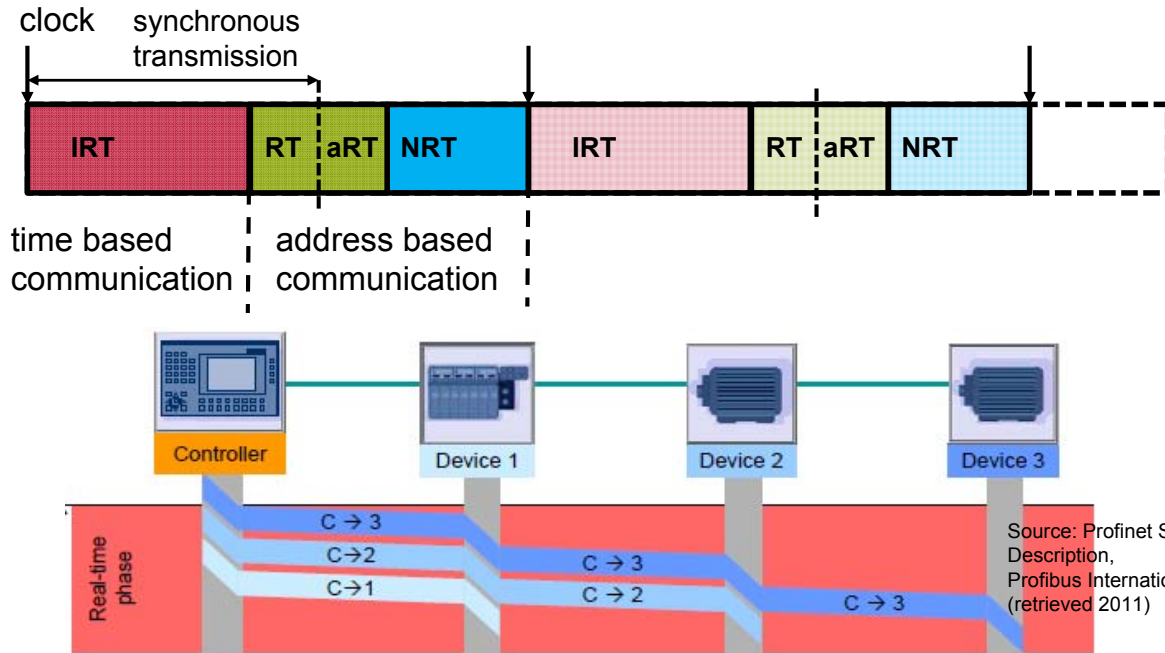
clock synchronous transmission

IRT RT aRT NRT IRT RT aRT NRT

time based communication

address based communication

Controller

Device 1

Device 2

Device 3

Real-time phase

C → 3

C→2

C→1

C → 3

C → 2

C → 3

Source: Profinet S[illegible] Description, Profibus Internatio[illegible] (retrieved 2011)